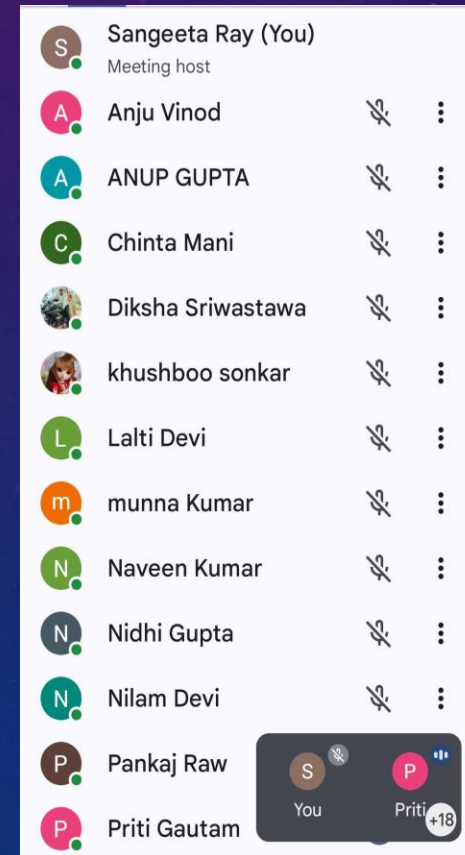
S Sangeeta Ray (You)
Meeting host

A Anju Vinod

A ANUP GUPTA

C Chinta Mani

Diksha Sriwastawa

khushboo sonkar

L Lalti Devi

m munna Kumar

N Naveen Kumar

N Nidhi Gupta

N Nilam Devi

P Pankaj Raw

P Priti Gautam

S You

P Priti

+18